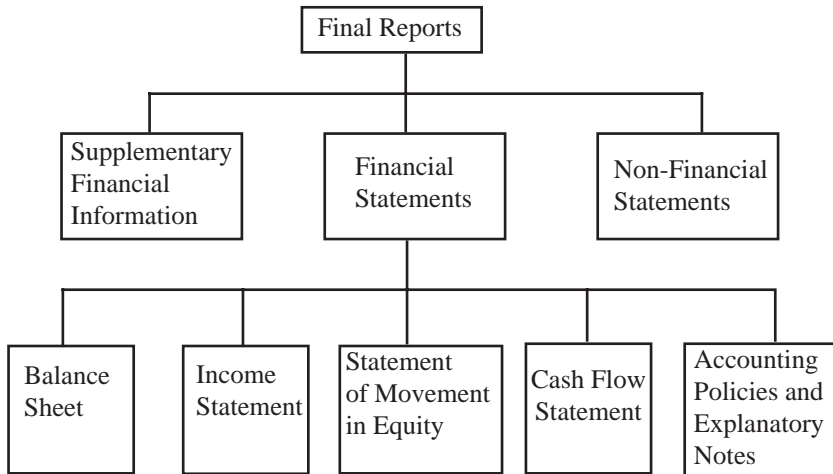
Final Reports

Supplementary Financial Information

Financial Statements

Non-Financial Statements

Balance Sheet

Income Statement

Statement of Movement in Equity

Cash Flow Statement

Accounting Policies and Explanatory Notes